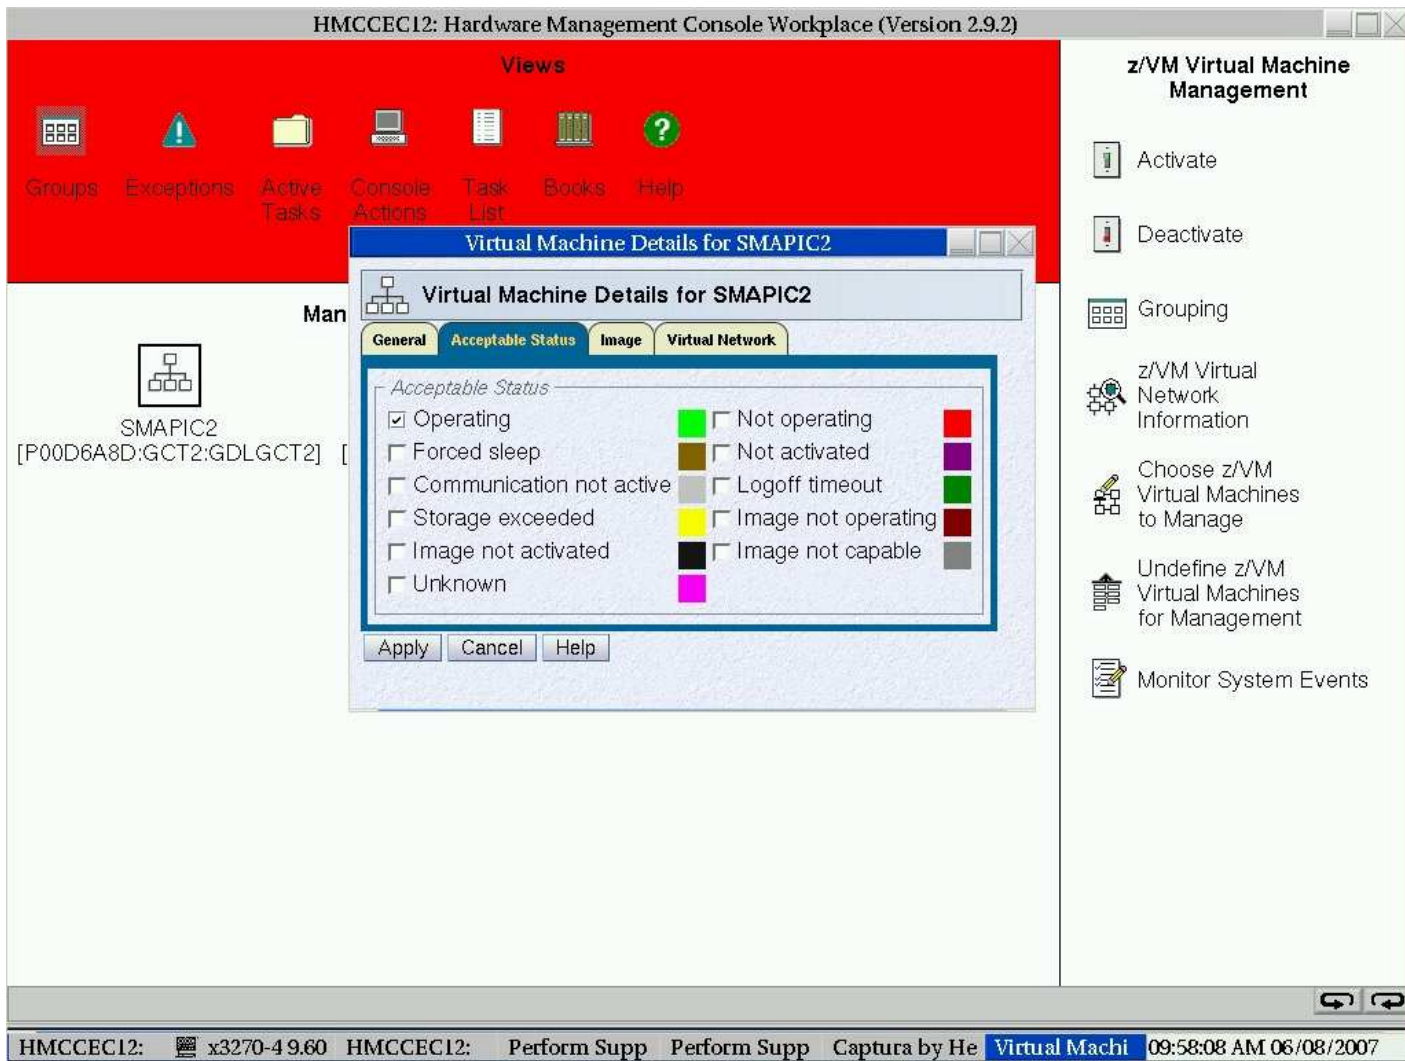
HMCCEC12: Hardware Management Console Workplace (Version 2.9.2)

Views

Groups Exceptions Active Tasks Console Actions Task List Books Help

Man

SMAPIC2
[P00D6A8D:GCT2:GDLGCT2] [

Virtual Machine Details for SMAPIC2

Virtual Machine Details for SMAPIC2

General | Acceptable Status | Image | Virtual Network

Acceptable Status

☑ Operating
☐ Forced sleep
☐ Communication not active
☐ Storage exceeded
☐ Image not activated
☐ Unknown

☐ Not operating
☐ Not activated
☐ Logoff timeout
☐ Image not operating
☐ Image not capable

Apply | Cancel | Help

z/VM Virtual Machine Management

Activate

Deactivate

Grouping

z/VM Virtual Network Information

Choose z/VM Virtual Machines to Manage

Undefine z/VM Virtual Machines for Management

Monitor System Events

HMCCEC12: x3270-4 9.60 HMCCEC12: Perform Supp Perform Supp Captura by He Virtual Machi 09:58:08 AM 06/08/2007